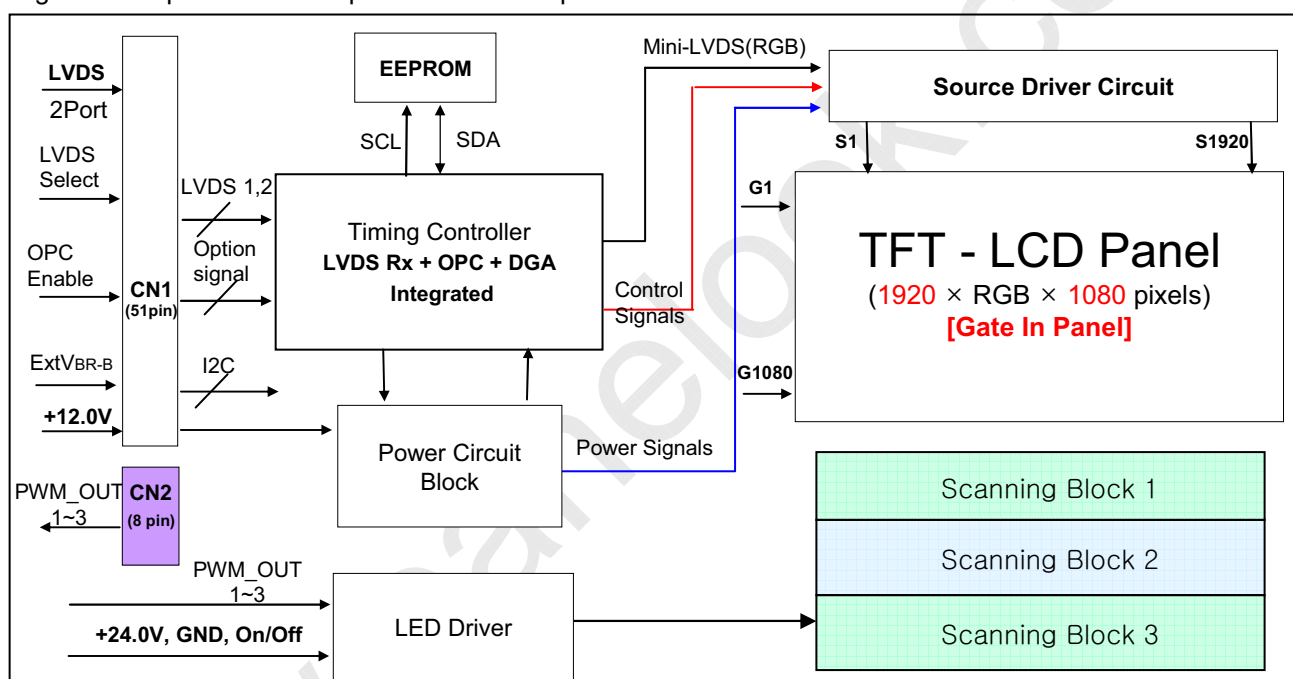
LVDS
2Port

LVDS
Select

OPC
Enable

ExtVBR-B

+12.0V

CN1
(51pin)

LVDS 1,2

Option
signal

I2C

EEPROM

SCL

SDA

Timing Controller
LVDS Rx + OPC + DGA
Integrated

Mini-LVDS(RGB)

Control
Signals

Source Driver Circuit

S1

S1920

G1

TFT - LCD Panel
(1920 × RGB × 1080 pixels)
[Gate In Panel]

G1080

Power Circuit
Block

Power Signals

PWM_OUT
1~3

CN2
(8 pin)

PWM_OUT
1~3

+24.0V, GND, On/Off

LED Driver

Scanning Block 1

Scanning Block 2

Scanning Block 3